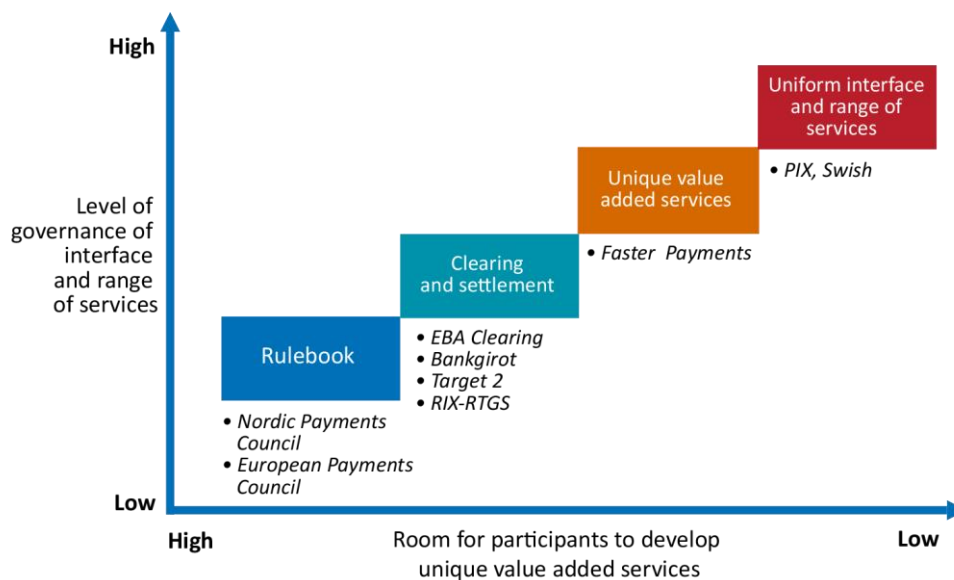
High

Level of governance of interface and range of services

Low

Uniform interface and range of services

• PIX, Swish

Unique value added services

• Faster Payments

Clearing and settlement

• EBA Clearing
• Bankgirot
• Target 2
• RIX-RTGS

Rulebook

• Nordic Payments Council
• European Payments Council

High

Room for participants to develop unique value added services

Low